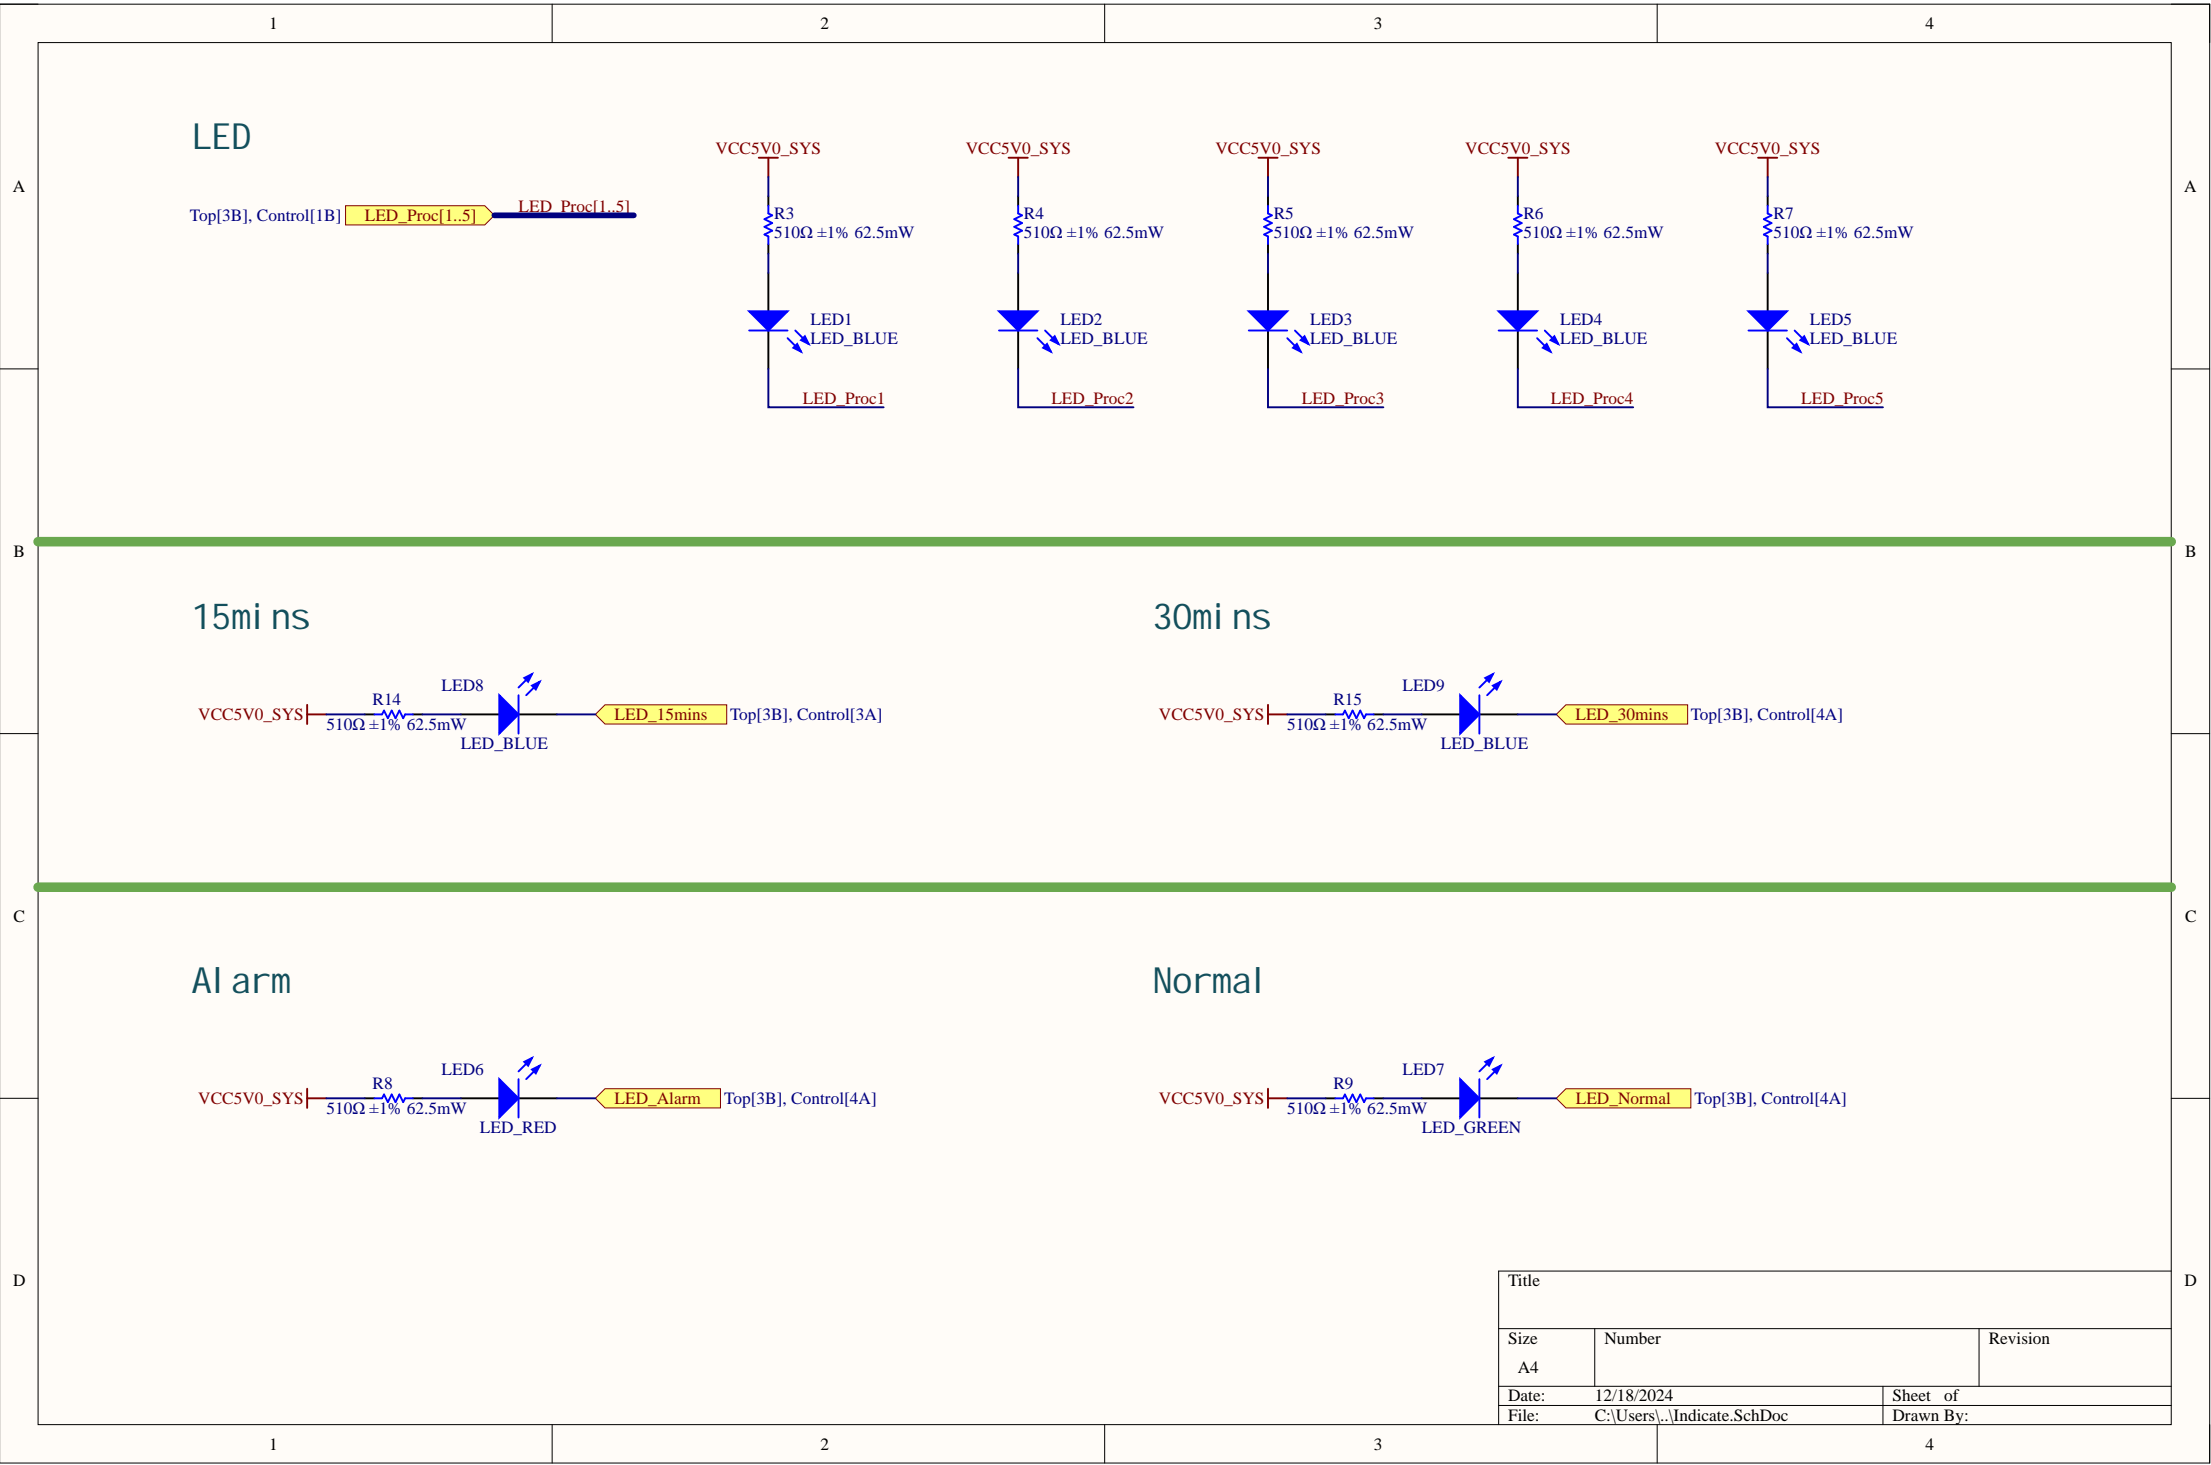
1 2 3 4

A

LED

Top[3B], Control[1B] LED_Proc[1..5] LED_Proc[1..5]

VCC5V0_SYS
R3
510Ω ±1% 62.5mW
LED1
LED_BLUE
LED_Proc1

VCC5V0_SYS
R4
510Ω ±1% 62.5mW
LED2
LED_BLUE
LED_Proc2

VCC5V0_SYS
R5
510Ω ±1% 62.5mW
LED3
LED_BLUE
LED_Proc3

VCC5V0_SYS
R6
510Ω ±1% 62.5mW
LED4
LED_BLUE
LED_Proc4

VCC5V0_SYS
R7
510Ω ±1% 62.5mW
LED5
LED_BLUE
LED_Proc5

A

B

15mi ns

VCC5V0_SYS R14 510Ω ±1% 62.5mW LED8 LED_BLUE LED_15mins Top[3B], Control[3A]

30mi ns

VCC5V0_SYS R15 510Ω ±1% 62.5mW LED9 LED_BLUE LED_30mins Top[3B], Control[4A]

B

C

Al arm

VCC5V0_SYS R8 510Ω ±1% 62.5mW LED6 LED_RED LED_Alarm Top[3B], Control[4A]

Normal

VCC5V0_SYS R9 510Ω ±1% 62.5mW LED7 LED_GREEN LED_Normal Top[3B], Control[4A]

C

D

| Title | | |
|---|---|---|
| Size A4 | Number | Revision |
| Date: 12/18/2024 | | Sheet of |
| File: C:\Users\..\Indicate.SchDoc | | Drawn By: |

D

1 2 3 4